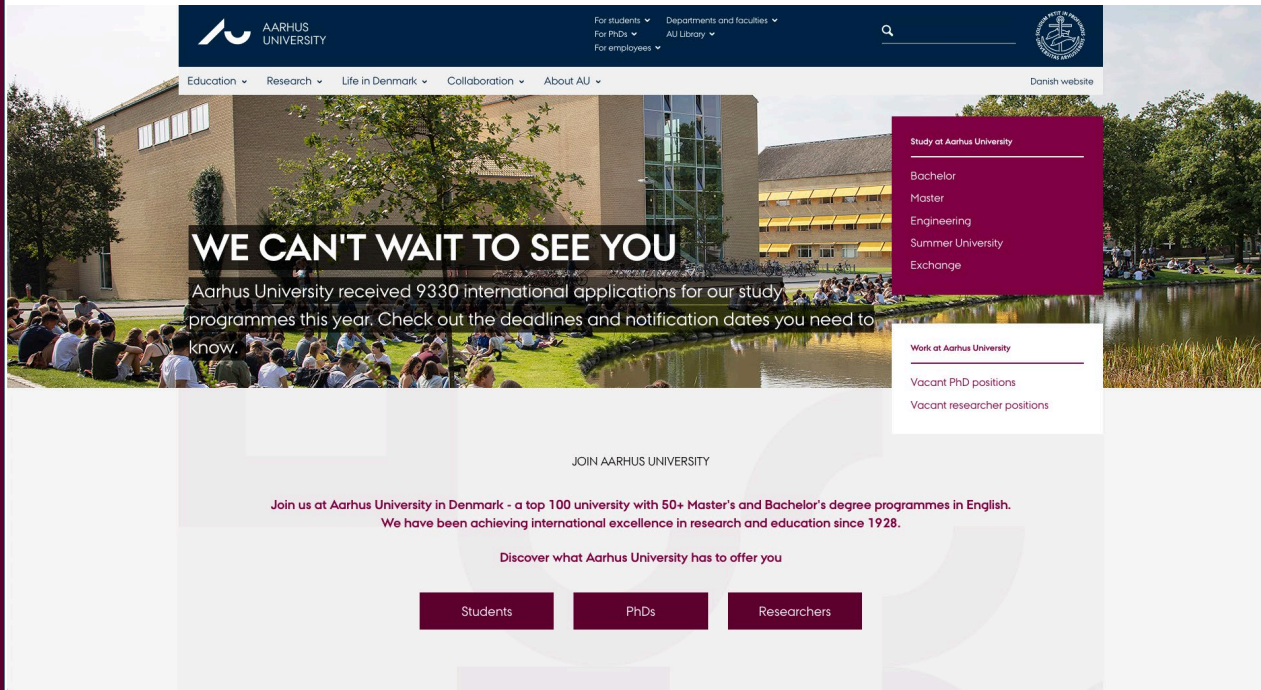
AARHUS UNIVERSITY

For students
For PhDs
For employees
Departments and faculties
AU Library

Education Research Life in Denmark Collaboration About AU
Danish website

WE CAN'T WAIT TO SEE YOU

Aarhus University received 9330 international applications for our study programmes this year. Check out the deadlines and notification dates you need to know.

Study at Aarhus University
Bachelor
Master
Engineering
Summer University
Exchange

Work at Aarhus University
Vacant PhD positions
Vacant researcher positions

JOIN AARHUS UNIVERSITY

Join us at Aarhus University in Denmark - a top 100 university with 50+ Master's and Bachelor's degree programmes in English. We have been achieving international excellence in research and education since 1928.

Discover what Aarhus University has to offer you

Students
PhDs
Researchers